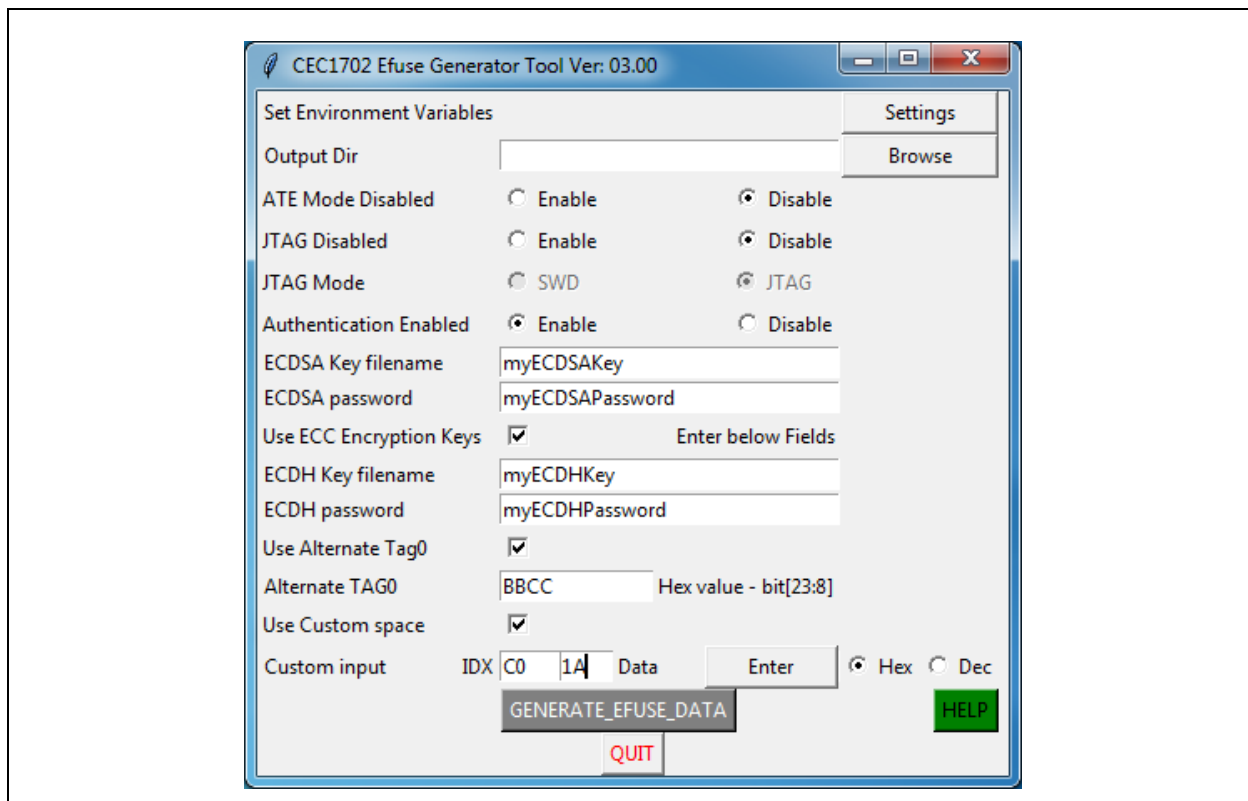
CEC1702 Efuse Generator Tool Ver: 03.00

Set Environment Variables
Settings
Output Dir
Browse
ATE Mode Disabled
Enable
Disable
JTAG Disabled
Enable
Disable
JTAG Mode
SWD
JTAG
Authentication Enabled
Enable
Disable
ECDSA Key filename
myECDSAKey
ECDSA password
myECDSAPassword
Use ECC Encryption Keys
Enter below Fields
ECDH Key filename
myECDHKey
ECDH password
myECDHPassword
Use Alternate Tag0
Alternate TAG0
BBCC
Hex value - bit[23:8]
Use Custom space
Custom input
IDX
C0
1A
Data
Enter
Hex
Dec
GENERATE_EFUSE_DATA
HELP
QUIT